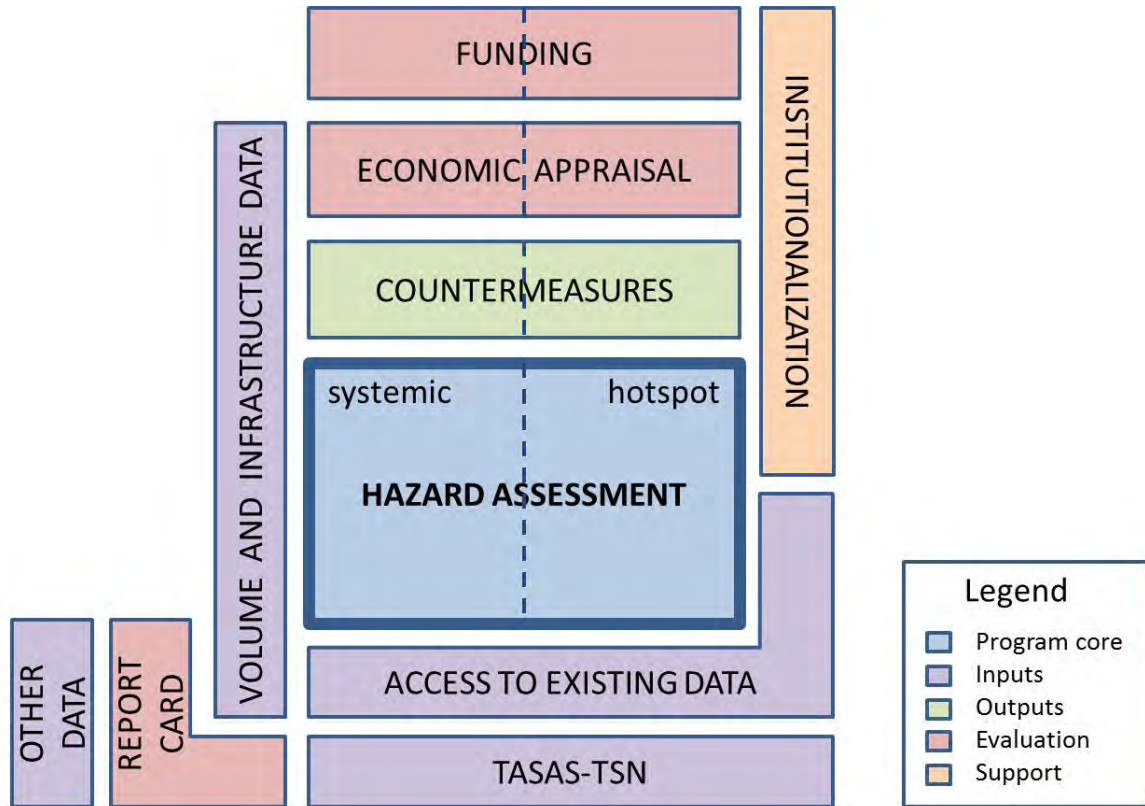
FUNDING

ECONOMIC APPRAISAL

COUNTERMEASURES

systemic

hotspot

HAZARD ASSESSMENT

VOLUME AND INFRASTRUCTURE DATA

INSTITUTIONALIZATION

OTHER DATA

REPORT CARD

ACCESS TO EXISTING DATA

TASAS-TSN

Legend

Program core

Inputs

Outputs

Evaluation

Support